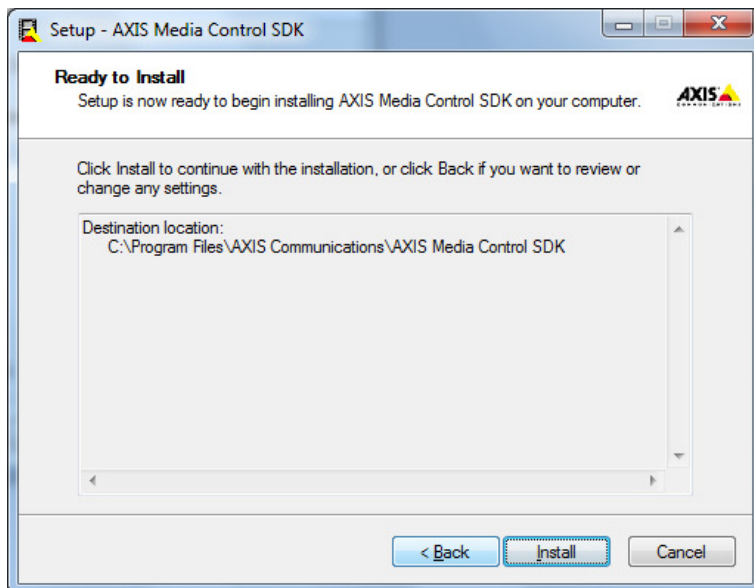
Setup - AXIS Media Control SDK

Ready to Install
Setup is now ready to begin installing AXIS Media Control SDK on your computer.

AXIS

Click Install to continue with the installation, or click Back if you want to review or change any settings.

Destination location:
C:\Program Files\AXIS Communications\AXIS Media Control SDK

< Back
Install
Cancel